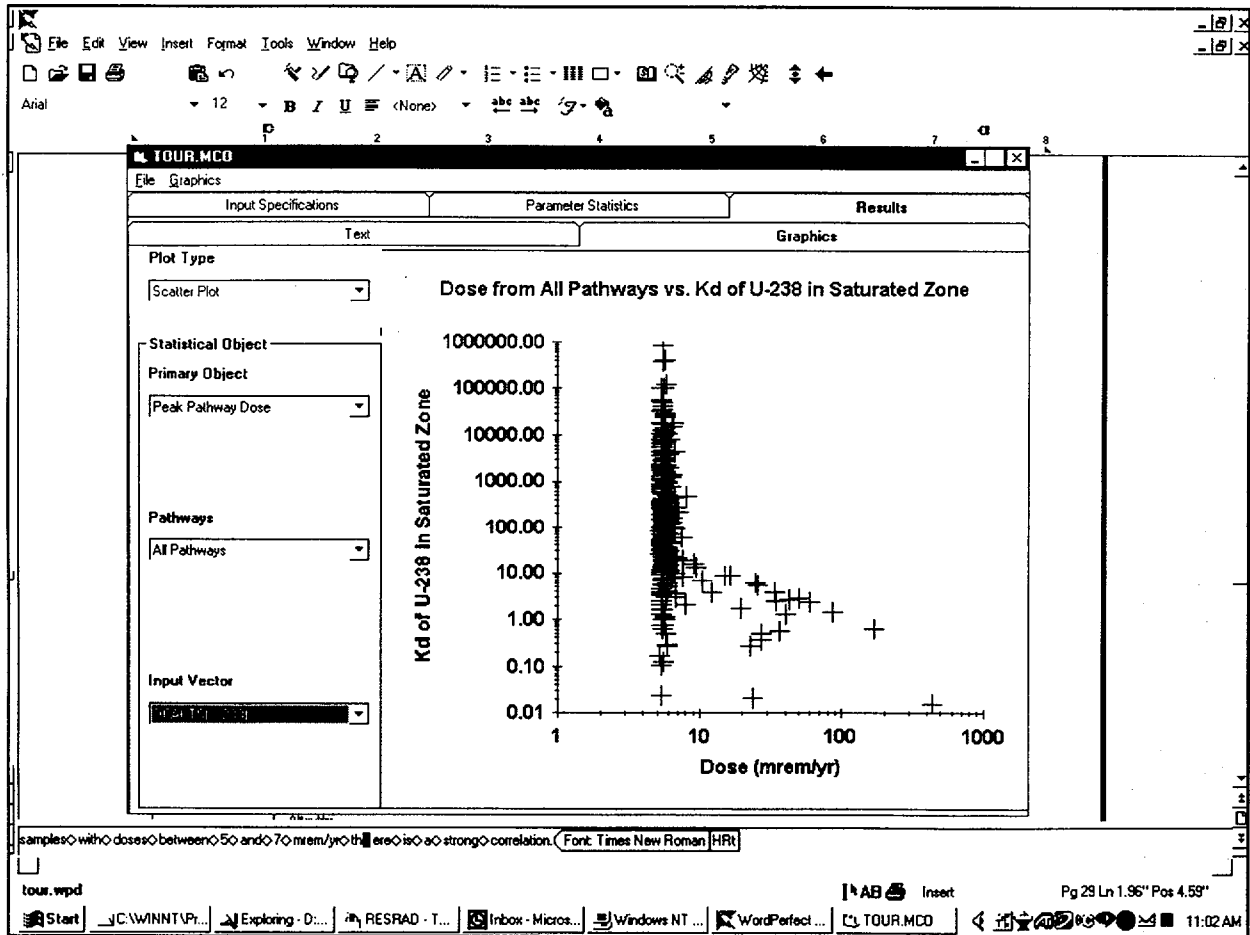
File Edit View Insert Format Tools Window Help

Arial 12 B I U <None>

TOUR.MCO

File Graphics

Input Specifications | Parameter Statistics | Results

Text | Graphics

Plot Type

Scatter Plot

Statistical Object

Primary Object

Peak Pathway Dose

Pathways

All Pathways

Input Vector

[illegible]

Dose from All Pathways vs. Kd of U-238 in Saturated Zone

Kd of U-238 in Saturated Zone

1000000.00
100000.00
10000.00
1000.00
100.00
10.00
1.00
0.10
0.01

1 10 100 1000

Dose (mrem/yr)

samples◇with◇doses◇between◇5◇and◇7◇mrem/yr◇there◇is◇a◇strong◇correlation. Font: Times New Roman HRt

tour.wpd

AB Insert Pg 29 Ln 1.96" Pos 4.59"

Start C:\WINNT\Pr... Exploring - D:... RESRAD - T... Inbox - Micros... Windows NT ... WordPerfect ... TOUR.MCO 11:02 AM